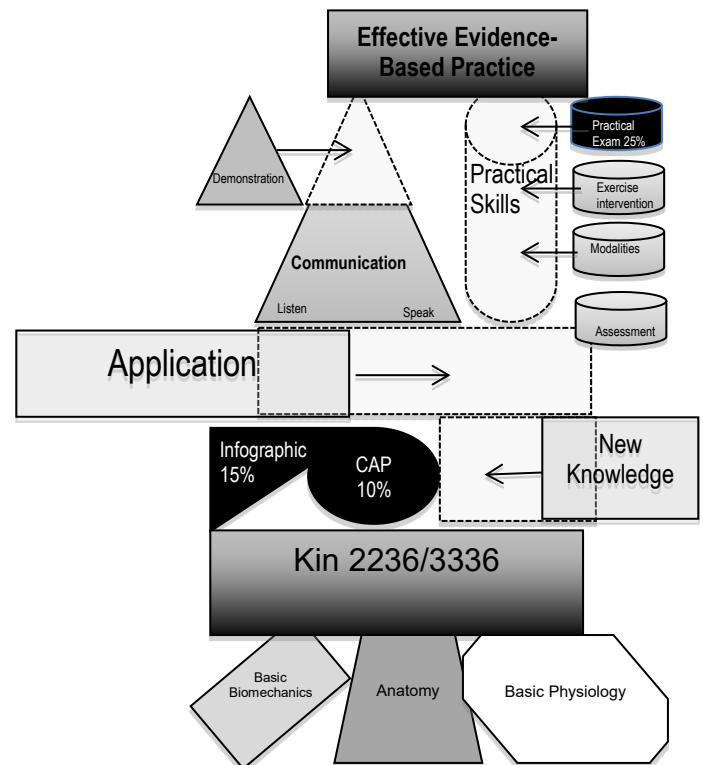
Effective Evidence-Based Practice

Demonstration

Communication

Listen

Speak

Practical Skills

Practical Exam 25%

Exercise intervention

Modalities

Assessment

Application

Infographic 15%

CAP 10%

New Knowledge

Kin 2236/3336

Basic Biomechanics

Anatomy

Basic Physiology